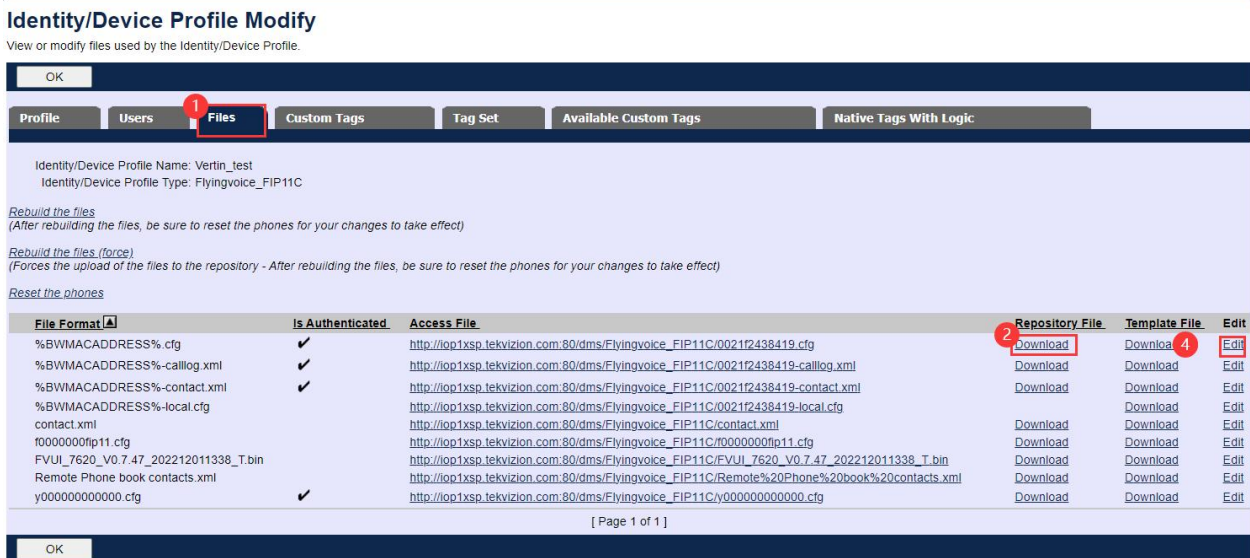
Identity/Device Profile Modify
View or modify files used by the Identity/Device Profile.

OK

Profile | Users | 1 Files | Custom Tags | Tag Set | Available Custom Tags | Native Tags With Logic

Identity/Device Profile Name: Vertin_test
Identity/Device Profile Type: Flyingvoice_FIP11C

Rebuild the files
(After rebuilding the files, be sure to reset the phones for your changes to take effect)

Rebuild the files (force)
(Forces the upload of the files to the repository - After rebuilding the files, be sure to reset the phones for your changes to take effect)

Reset the phones

| File Format | Is Authenticated | Access File | Repository File | Template File | Edit |
|---|---|---|---|---|---|
| %BWMACADDRESS%.cfg | ✔ | http://iop1xsp.tekvizion.com:80/dms/Flyingvoice_FIP11C/0021f2438419.cfg | 2 Download | Download 4 | Edit |
| %BWMACADDRESS%-calllog.xml | ✔ | http://iop1xsp.tekvizion.com:80/dms/Flyingvoice_FIP11C/0021f2438419-calllog.xml | Download | Download | Edit |
| %BWMACADDRESS%-contact.xml | ✔ | http://iop1xsp.tekvizion.com:80/dms/Flyingvoice_FIP11C/0021f2438419-contact.xml | Download | Download | Edit |
| %BWMACADDRESS%-local.cfg | | http://iop1xsp.tekvizion.com:80/dms/Flyingvoice_FIP11C/0021f2438419-local.cfg | | Download | Edit |
| contact.xml | | http://iop1xsp.tekvizion.com:80/dms/Flyingvoice_FIP11C/contact.xml | Download | Download | Edit |
| f0000000fip11.cfg | | http://iop1xsp.tekvizion.com:80/dms/Flyingvoice_FIP11C/f0000000fip11.cfg | Download | Download | Edit |
| FVUI_7620_V0.7.47_202212011338_T.bin | | http://iop1xsp.tekvizion.com:80/dms/Flyingvoice_FIP11C/FVUI_7620_V0.7.47_202212011338_T.bin | Download | Download | Edit |
| Remote Phone book contacts.xml | | http://iop1xsp.tekvizion.com:80/dms/Flyingvoice_FIP11C/Remote%20Phone%20book%20contacts.xml | Download | Download | Edit |
| y000000000000.cfg | ✔ | http://iop1xsp.tekvizion.com:80/dms/Flyingvoice_FIP11C/y000000000000.cfg | Download | Download | Edit |

[ Page 1 of 1 ]

OK